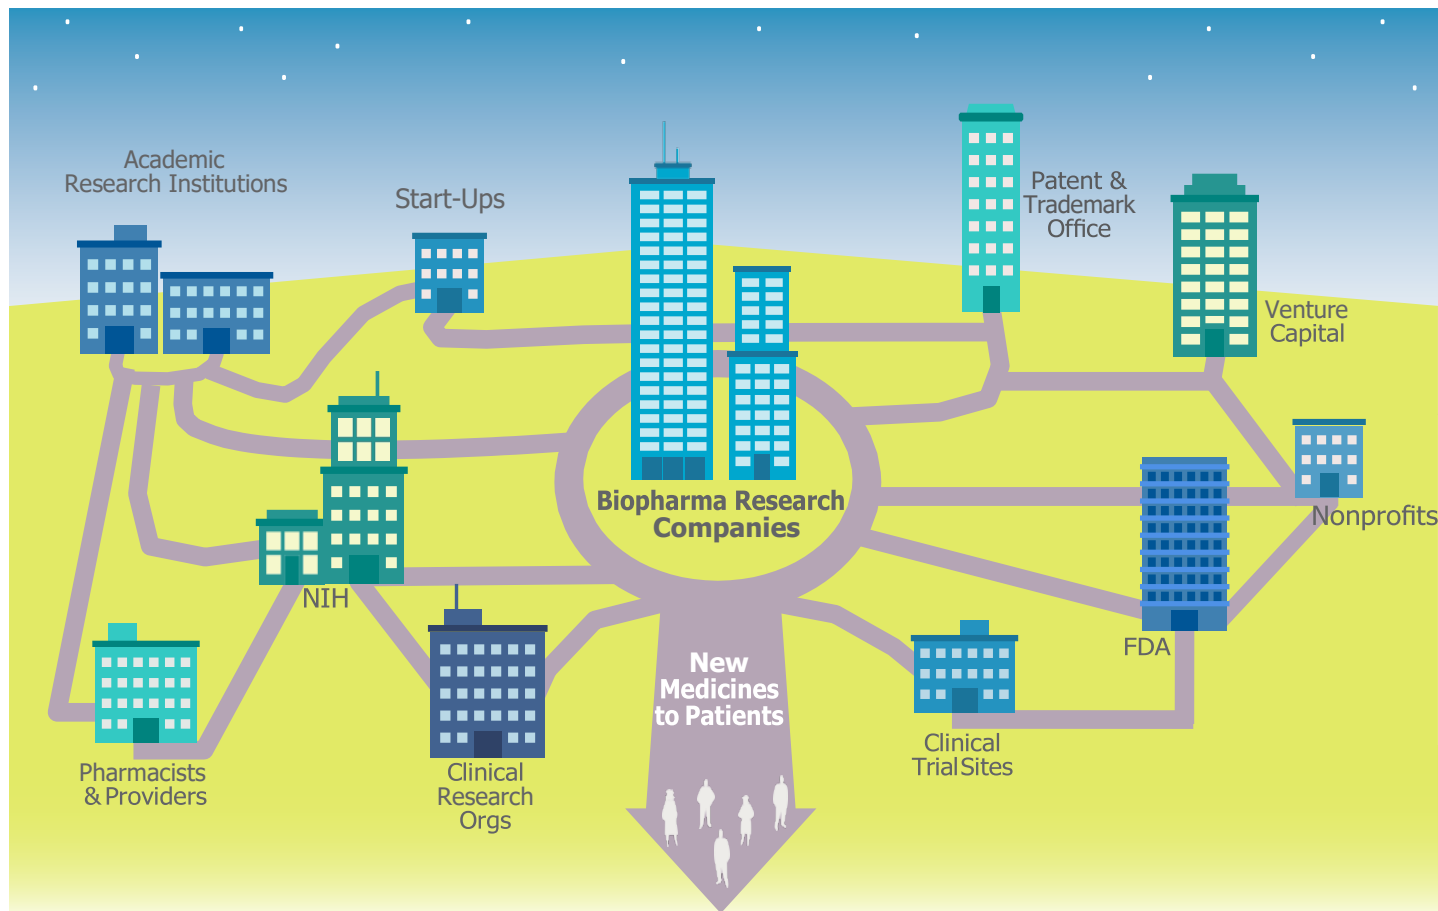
Academic Research Institutions

Start-Ups

Patent & Trademark Office

Venture Capital

Biopharma Research Companies

Nonprofits

NIH

FDA

New Medicines to Patients

Pharmacists & Providers

Clinical Research Orgs

Clinical Trial Sites